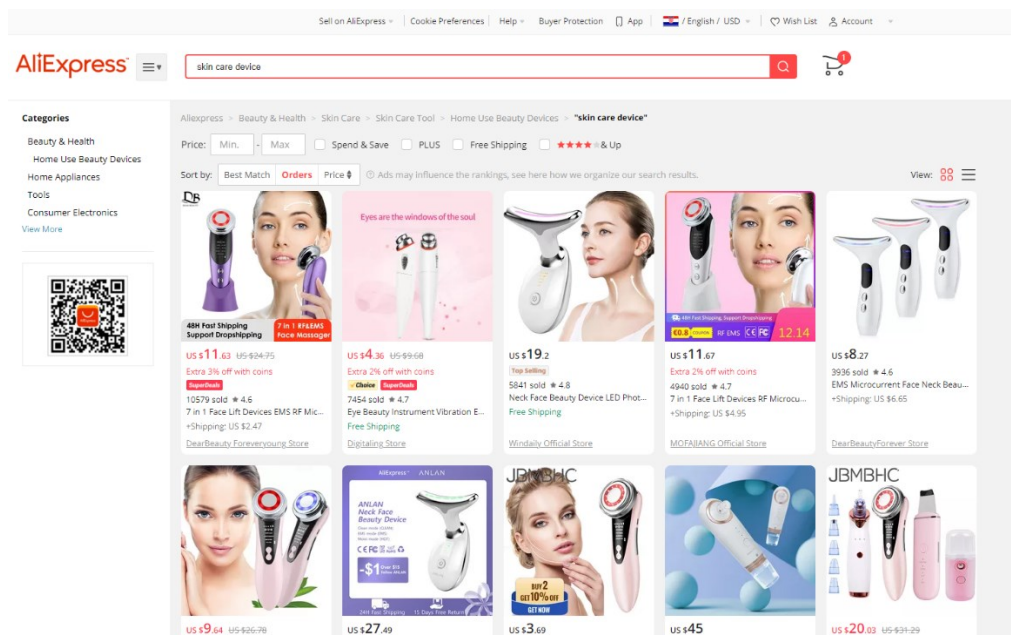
Sell on AliExpress | Cookie Preferences | Help | Buyer Protection | App | / English / USD | Wish List | Account

AliExpress

skin care device

1

Categories

Beauty & Health

Home Use Beauty Devices

Home Appliances

Tools

Consumer Electronics

View More

Aliexpress > Beauty & Health > Skin Care > Skin Care Tool > Home Use Beauty Devices > "skin care device"

Price: Min. - Max | Spend & Save | PLUS | Free Shipping | ★★★★ & Up

Sort by: Best Match | Orders | Price

Ads may influence the rankings, see here how we organize our search results.

View:

DB
48H Fast Shipping Support Dropshipping
7 in 1 RF&EMS Face Massager
US $11.63 US $24.75
Extra 3% off with coins
SuperDeals
10579 sold ★ 4.6
7 in 1 Face Lift Devices EMS RF Mic...
+Shipping: US $2.47
DearBeauty Foreveryoung Store

Eyes are the windows of the soul
US $4.36 US $9.68
Extra 2% off with coins
Choice SuperDeals
7454 sold ★ 4.7
Eye Beauty Instrument Vibration E...
Free Shipping
Digitaling Store

US $19.2
Top Selling
5841 sold ★ 4.8
Neck Face Beauty Device LED Phot...
Free Shipping
Windaily Official Store

48H Fast Shipping Support Dropshipping
RF EMS CE FC
12.14
US $11.67
Extra 2% off with coins
4940 sold ★ 4.7
7 in 1 Face Lift Devices RF Microcu...
+Shipping: US $4.95
MOFAJIANG Official Store

US $8.27
3936 sold ★ 4.6
EMS Microcurrent Face Neck Beau...
+Shipping: US $6.65
DearBeautyForever Store

US $9.64 US $26.78

AliExpress ANLAN
ANLAN Neck Face Beauty Device
-$1
24H Fast Shipping | 15 Days Free Return
US $27.49

JBMBHC
BUY 2 GET 10% OFF
GET NOW
US $3.69

US $45

JBMBHC
US $20.03 US $31.29